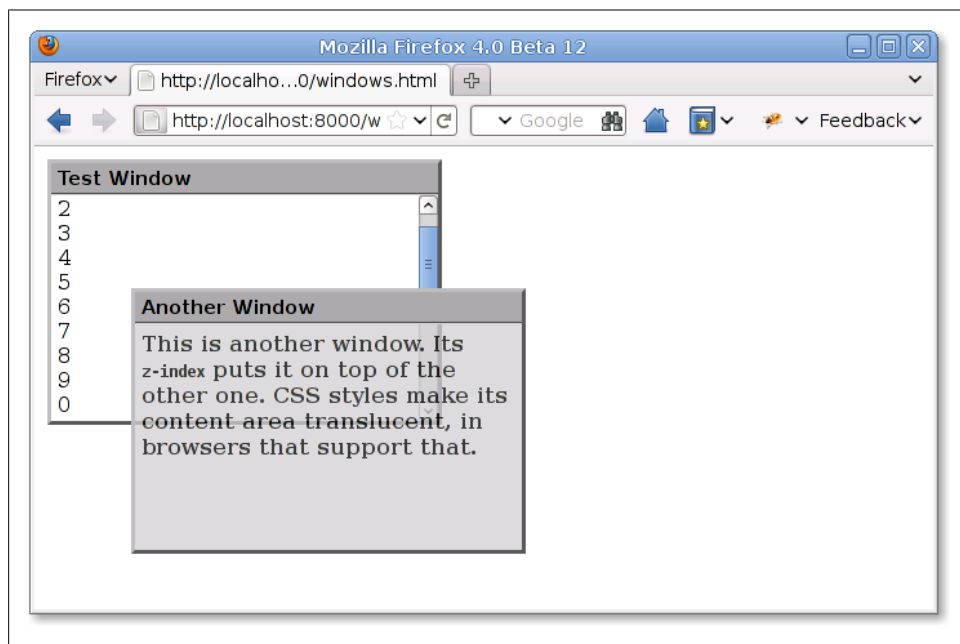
Mozilla Firefox 4.0 Beta 12

Firefox

http://localho...0/windows.html

http://localhost:8000/w

Google

Feedback

Test Window

2
3
4
5
6
7
8
9
0

Another Window

This is another window. Its z-index puts it on top of the other one. CSS styles make its content area translucent, in browsers that support that.